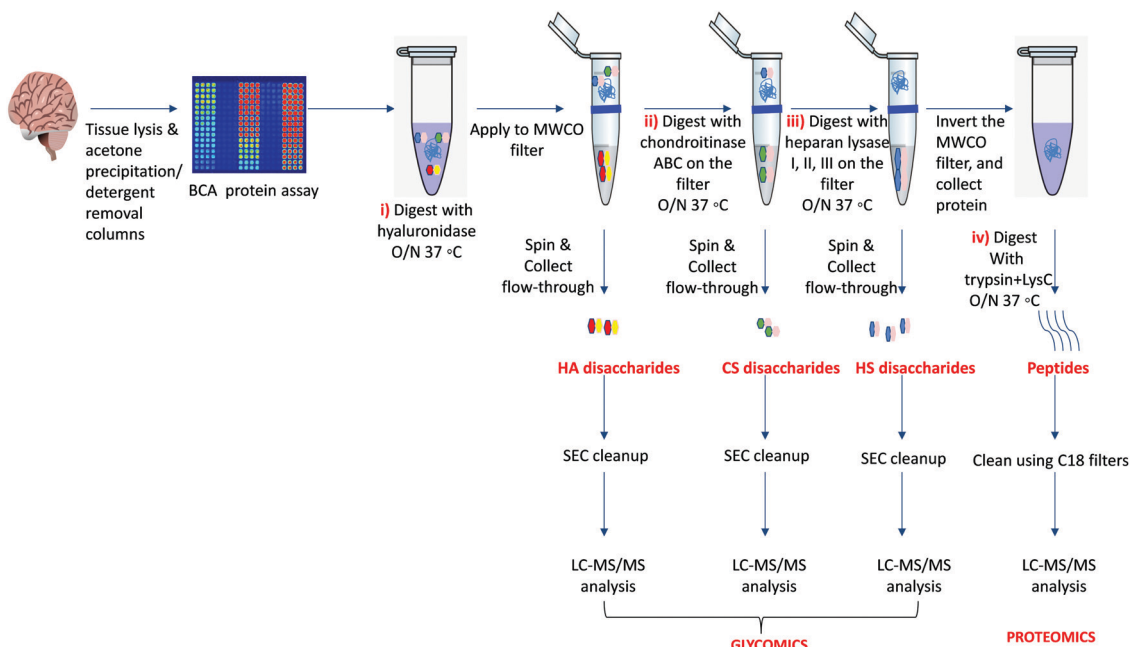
Tissue lysis & acetone precipitation/ detergent removal columns

BCA protein assay

i) Digest with hyaluronidase O/N 37 ◦C

Apply to MWCO filter

ii) Digest with chondroitinase ABC on the filter O/N 37 ◦C

iii) Digest with heparan lysase I, II, III on the filter O/N 37 ◦C

Invert the MWCO filter, and collect protein

Spin & Collect flow-through

Spin & Collect flow-through

Spin & Collect flow-through

iv) Digest With trypsin+LysC O/N 37 ◦C

HA disaccharides

CS disaccharides

HS disaccharides

Peptides

SEC cleanup

SEC cleanup

SEC cleanup

Clean using C18 filters

LC-MS/MS analysis

LC-MS/MS analysis

LC-MS/MS analysis

LC-MS/MS analysis

GLYCOMICS

PROTEOMICS